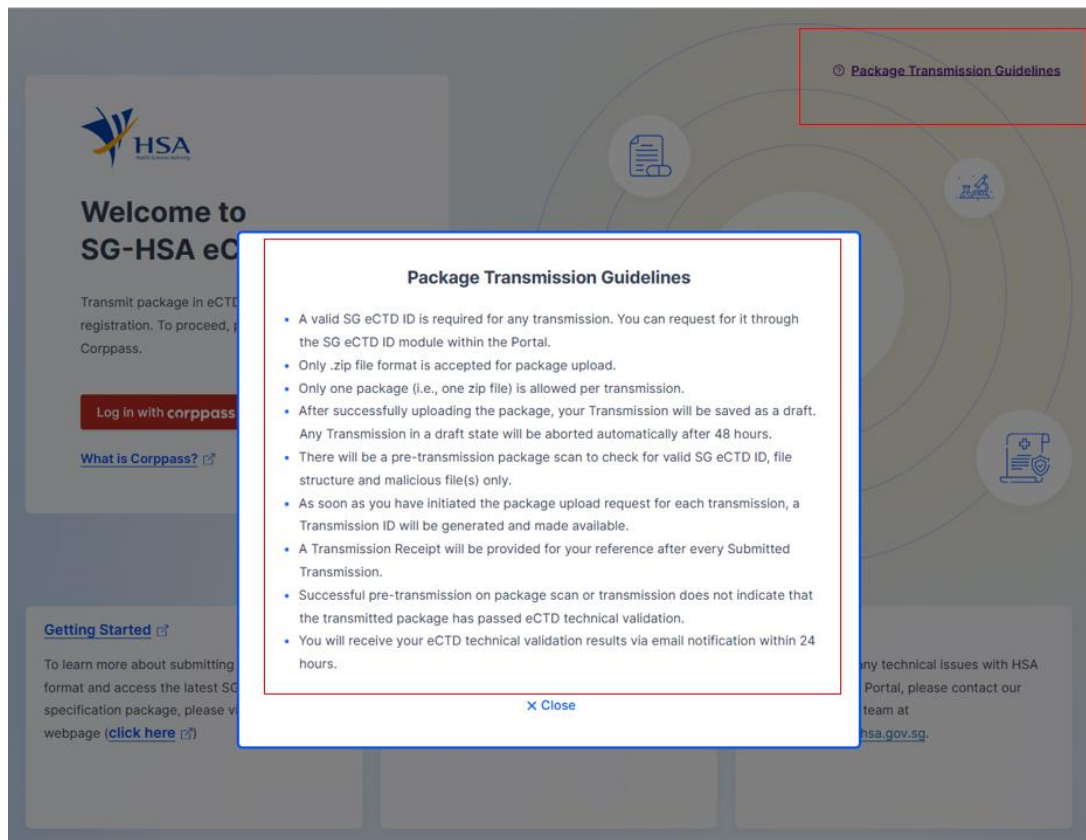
Package Transmission Guidelines

HSA
Health Sciences Authority

Welcome to SG-HSA eC

Transmit package in eCTD registration. To proceed, Corppass.

Log in with corppass

What is Corppass?

Package Transmission Guidelines

- A valid SG eCTD ID is required for any transmission. You can request for it through the SG eCTD ID module within the Portal.
- Only .zip file format is accepted for package upload.
- Only one package (i.e., one zip file) is allowed per transmission.
- After successfully uploading the package, your Transmission will be saved as a draft. Any Transmission in a draft state will be aborted automatically after 48 hours.
- There will be a pre-transmission package scan to check for valid SG eCTD ID, file structure and malicious file(s) only.
- As soon as you have initiated the package upload request for each transmission, a Transmission ID will be generated and made available.
- A Transmission Receipt will be provided for your reference after every Submitted Transmission.
- Successful pre-transmission on package scan or transmission does not indicate that the transmitted package has passed eCTD technical validation.
- You will receive your eCTD technical validation results via email notification within 24 hours.

× Close

Getting Started

To learn more about submitting format and access the latest SG specification package, please vi webpage (click here)

ny technical issues with HSA Portal, please contact our team at hsa.gov.sg.